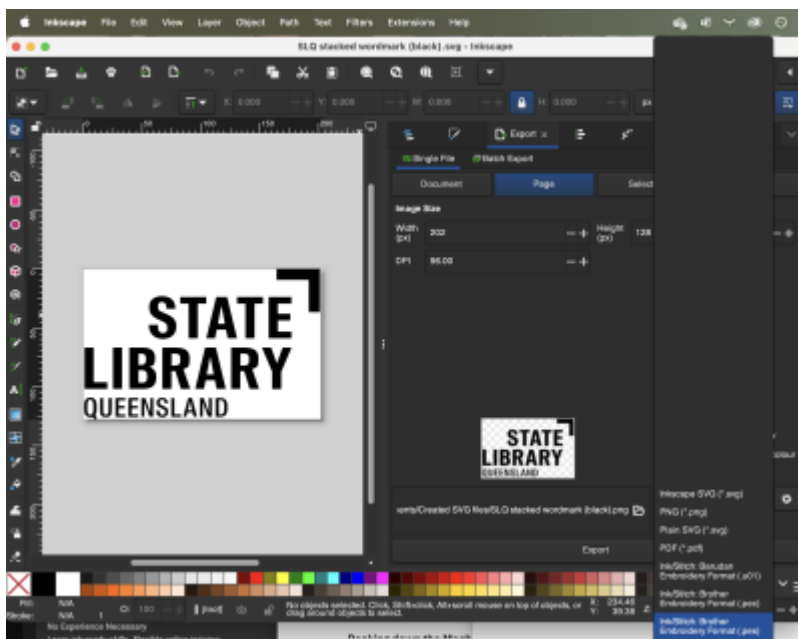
Inkscape File Edit View Layer Object Path Text Filters Extensions Help

SLQ stacked wordmark (black).svg - Inkscape

X 0.000 Y 0.000 W 0.000 H 0.000 px

Export ×

Single File Batch Export

Document Page Select

Image Size

Width (px) 202

Height (px) 128

DPI 96.00

STATE LIBRARY QUEENSLAND

STATE LIBRARY QUEENSLAND

...ents/Created SVG files/SLQ stacked wordmark (black).png

Export

Inkscape SVG (*.svg)

PNG (*.png)

Plain SVG (*.svg)

PDF (*.pdf)

Ink/Stitch: Barudan Embroidery Format (.u01)

Ink/Stitch: Brother Embroidery Format (.pec)

Ink/Stitch: Brother Embroidery Format (.pes)

Fill: N/A

Stroke: N/A

O: 100

[root]

No objects selected. Click, Shift+click, Alt+scroll mouse on top of objects, or drag around objects to select.

X: 234.45 Y: 39.38

No Experience Necessary